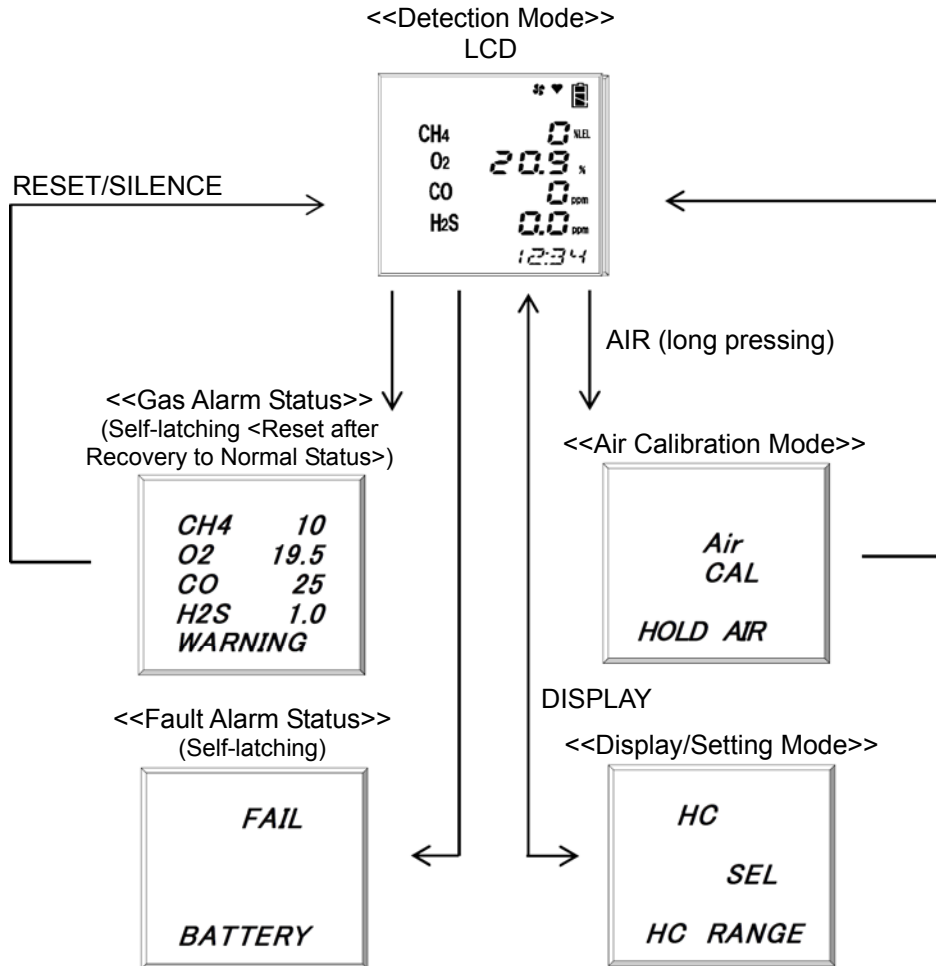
<<Detection Mode>>
LCD

CH4 0 %LEL
O2 20.9 %
CO 0 ppm
H2S 0.0 ppm
12:34

RESET/SILENCE

AIR (long pressing)

<<Gas Alarm Status>>
(Self-latching <Reset after Recovery to Normal Status>)

CH4 10
O2 19.5
CO 25
H2S 1.0
WARNING

<<Air Calibration Mode>>

Air
CAL
HOLD AIR

DISPLAY

<<Fault Alarm Status>>
(Self-latching)

FAIL
BATTERY

<<Display/Setting Mode>>

HC
SEL
HC RANGE